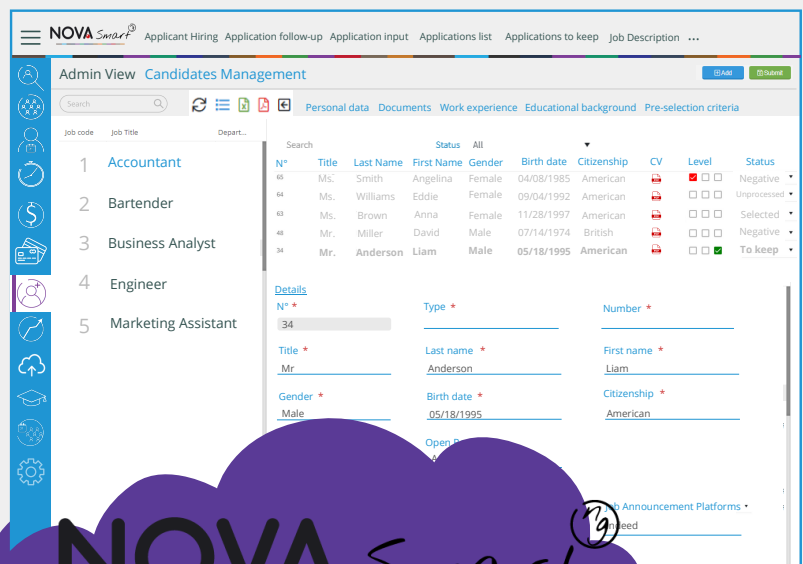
NOVA Smart
Applicant Hiring Application follow-up Application input Applications list Applications to keep Job Description ...

Admin View Candidates Management
Add Submit

Search

Personal data Documents Work experience Educational background Pre-selection criteria

Job code Job Title Depart...

1 Accountant
2 Bartender
3 Business Analyst
4 Engineer
5 Marketing Assistant

Search Status All

| N° | Title | Last Name | First Name | Gender | Birth date | Citizenship | CV | Level | Status |
|---|---|---|---|---|---|---|---|---|---|
| 65 | Ms. | Smith | Angelina | Female | 04/08/1985 | American | | | Negative |
| 64 | Ms. | Williams | Eddie | Female | 09/04/1992 | American | | | Unprocessed |
| 63 | Ms. | Brown | Anna | Female | 11/28/1997 | American | | | Selected |
| 48 | Mr. | Miller | David | Male | 07/14/1974 | British | | | Negative |
| 34 | Mr. | Anderson | Liam | Male | 05/18/1995 | American | | | To keep |

Details
N° *
34
Type *
Number *
Title *
Mr
Last name *
Anderson
First name *
Liam
Gender *
Male
Birth date *
05/18/1995
Citizenship *
American
Open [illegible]
Job Announcement Platforms
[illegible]eed

NOVA Smart